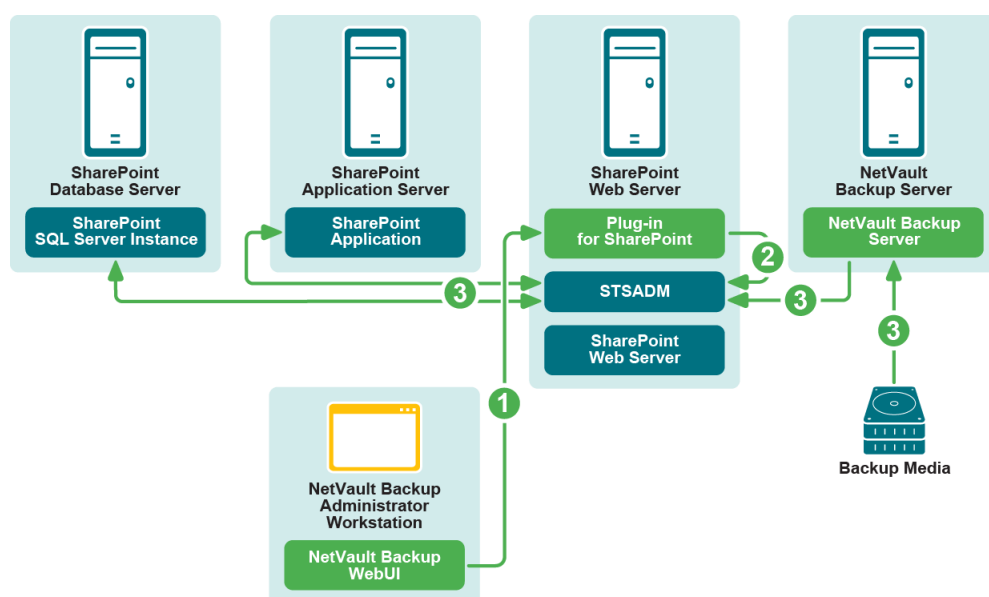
SharePoint Database Server

SharePoint SQL Server Instance

SharePoint Application Server

SharePoint Application

SharePoint Web Server

Plug-in for SharePoint

STSADM

SharePoint Web Server

NetVault Backup Server

NetVault Backup Server

2

3

3

3

1

Backup Media

NetVault Backup Administrator Workstation

NetVault Backup WebUI